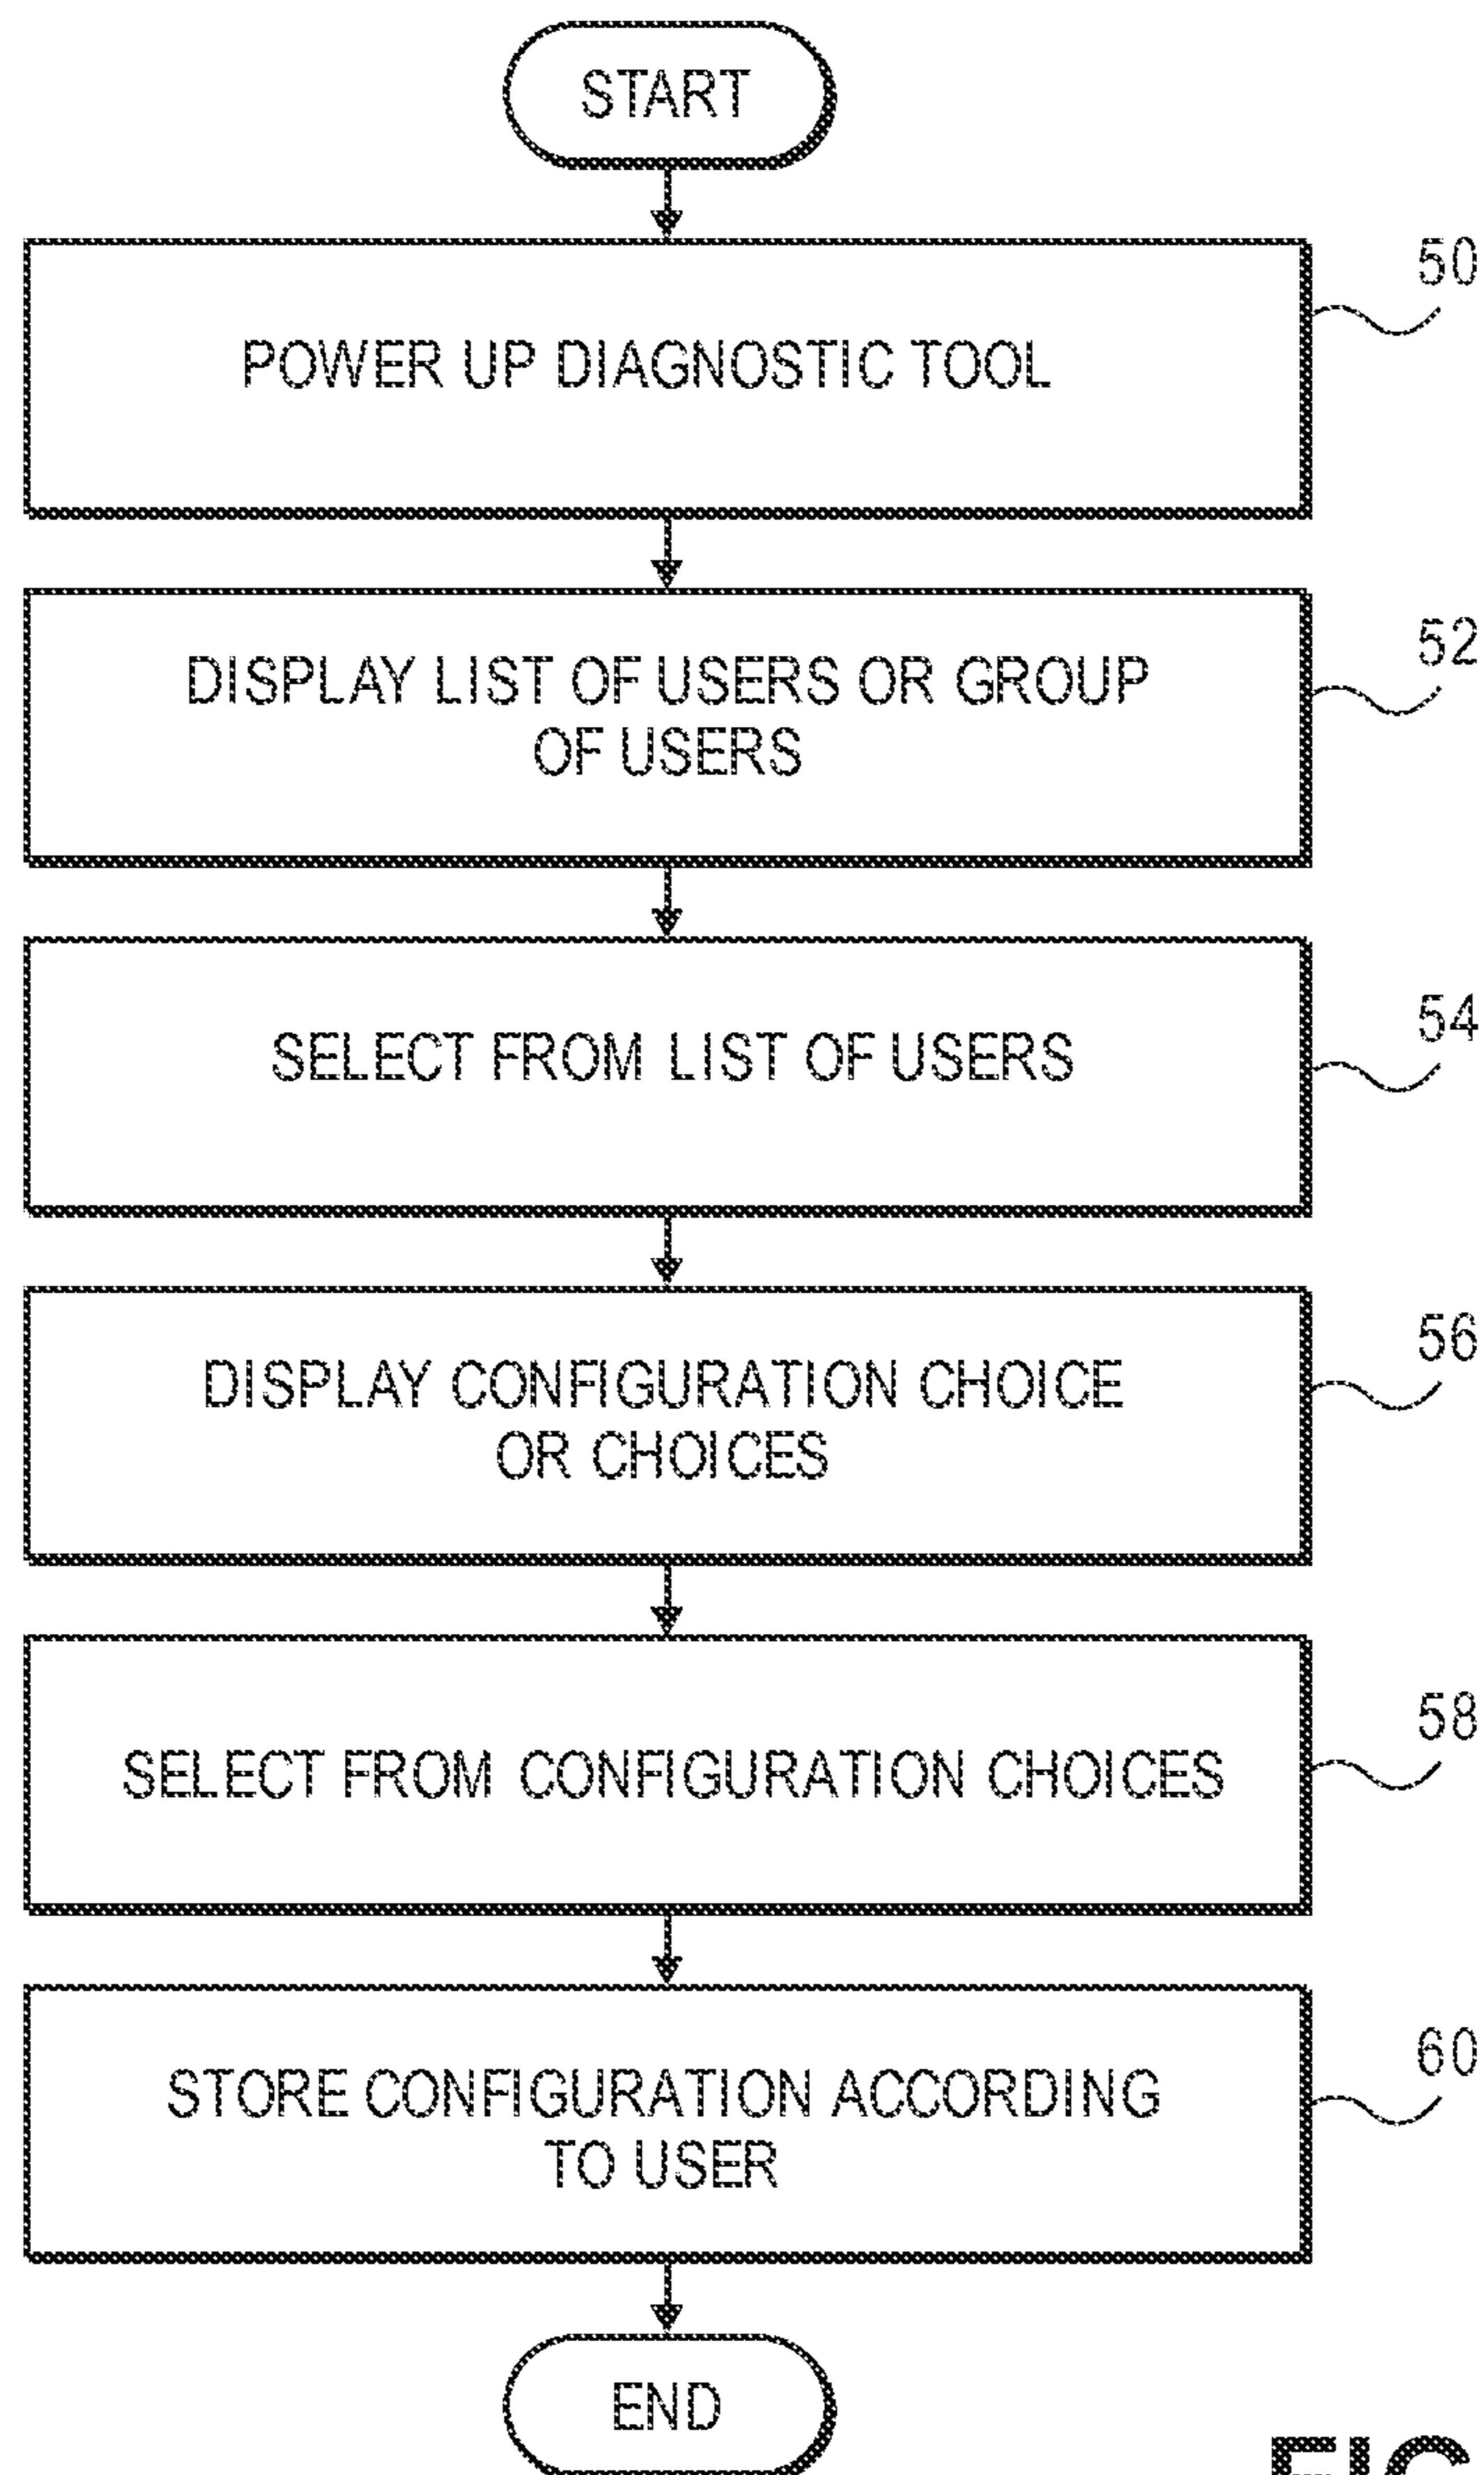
START

50
POWER UP DIAGNOSTIC TOOL

52
DISPLAY LIST OF USERS OR GROUP OF USERS

54
SELECT FROM LIST OF USERS

56
DISPLAY CONFIGURATION CHOICE OR CHOICES

58
SELECT FROM CONFIGURATION CHOICES

60
STORE CONFIGURATION ACCORDING TO USER

END

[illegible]